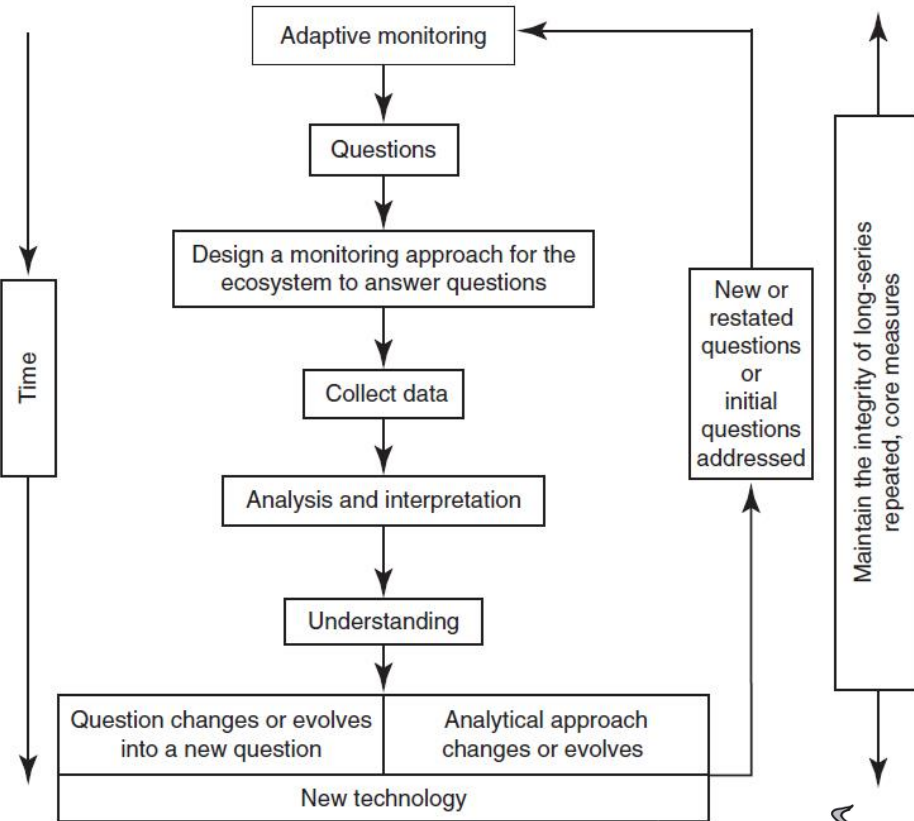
Time

Adaptive monitoring

Questions

Design a monitoring approach for the ecosystem to answer questions

Collect data

Analysis and interpretation

Understanding

Question changes or evolves into a new question

Analytical approach changes or evolves

New technology

New or restated questions or initial questions addressed

Maintain the integrity of long-series repeated, core measures